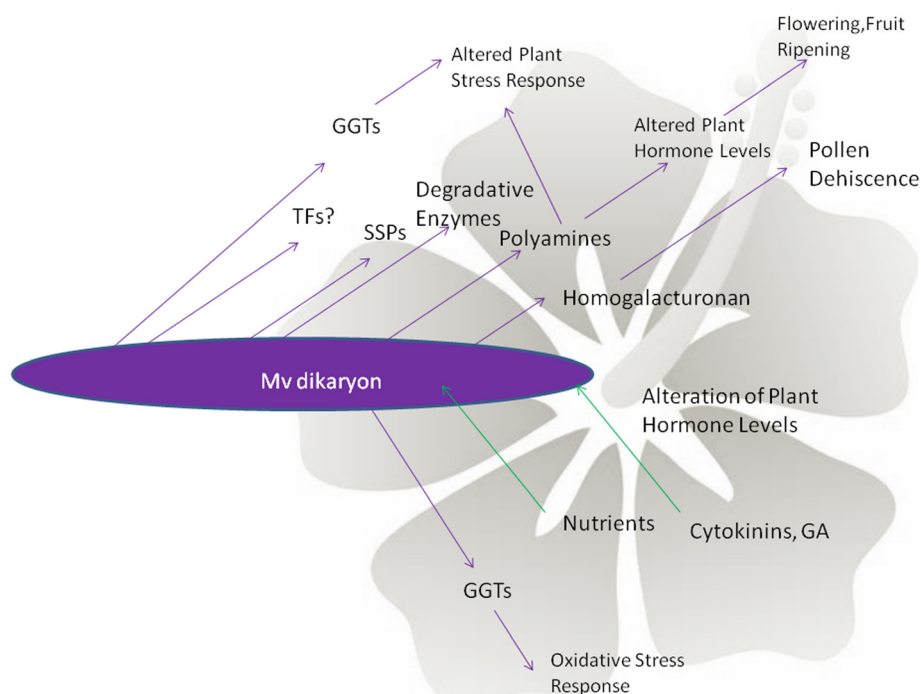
Flowering,Fruit Ripening

Altered Plant Stress Response

GGTs

Altered Plant Hormone Levels

Pollen Dehiscence

Degradative Enzymes

TFs?

SSPs

Polyamines

Homogalacturonan

Mv dikaryon

Alteration of Plant Hormone Levels

Nutrients

Cytokinins, GA

GGTs

Oxidative Stress Response